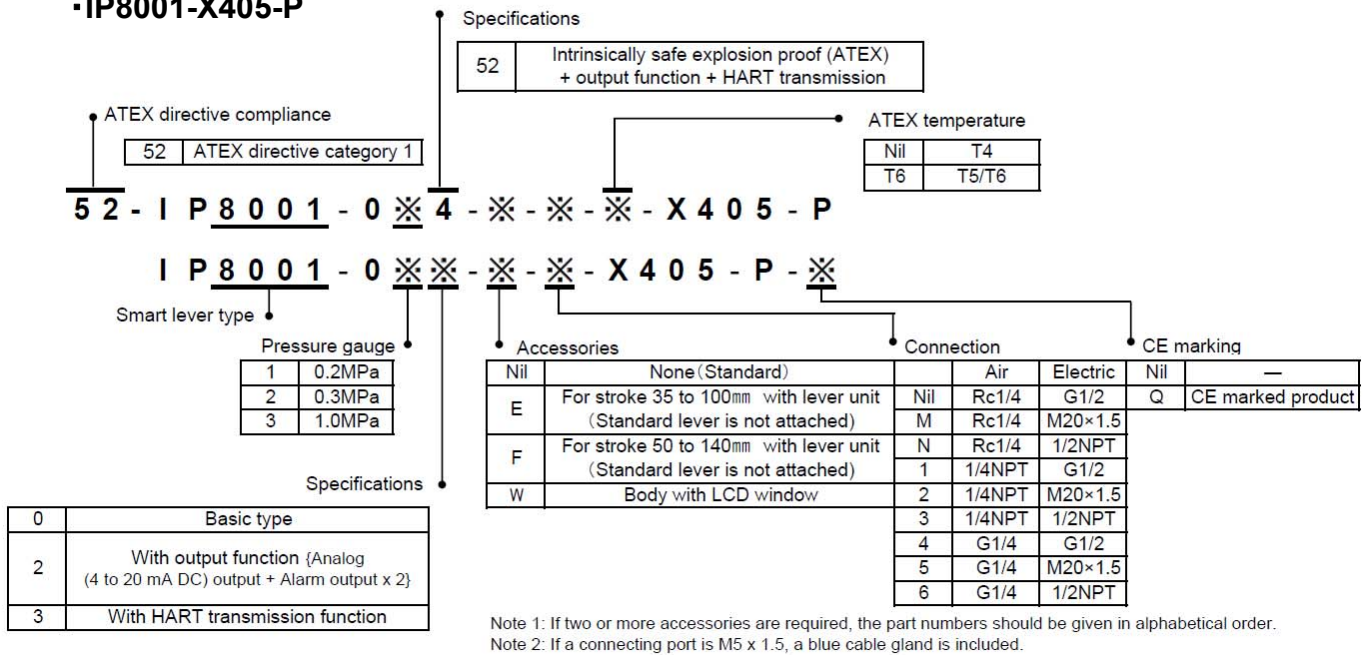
·IP8001-X405-P

Specifications

| 52 | Intrinsically safe explosion proof (ATEX) + output function + HART transmission |
|---|---|

ATEX directive compliance

| 52 | ATEX directive category 1 |
|---|---|

ATEX temperature

| Nil | T4 |
|---|---|
| T6 | T5/T6 |

52 - I P 8 0 0 1 - 0 ※ 4 - ※ - ※ - ※ - X 4 0 5 - P

I P 8 0 0 1 - 0 ※ ※ - ※ - ※ - X 4 0 5 - P - ※

Smart lever type

Pressure gauge

| 1 | 0.2MPa |
|---|---|
| 2 | 0.3MPa |
| 3 | 1.0MPa |

Accessories

| Nil | None (Standard) |
|---|---|
| E | For stroke 35 to 100mm with lever unit (Standard lever is not attached) |
| F | For stroke 50 to 140mm with lever unit (Standard lever is not attached) |
| W | Body with LCD window |

Connection

| | Air | Electric |
|---|---|---|
| Nil | Rc1/4 | G1/2 |
| M | Rc1/4 | M20×1.5 |
| N | Rc1/4 | 1/2NPT |
| 1 | 1/4NPT | G1/2 |
| 2 | 1/4NPT | M20×1.5 |
| 3 | 1/4NPT | 1/2NPT |
| 4 | G1/4 | G1/2 |
| 5 | G1/4 | M20×1.5 |
| 6 | G1/4 | 1/2NPT |

CE marking

| Nil | — |
|---|---|
| Q | CE marked product |

Specifications

| 0 | Basic type |
|---|---|
| 2 | With output function {Analog (4 to 20 mA DC) output + Alarm output x 2} |
| 3 | With HART transmission function |

Note 1: If two or more accessories are required, the part numbers should be given in alphabetical order.
Note 2: If a connecting port is M5 x 1.5, a blue cable gland is included.